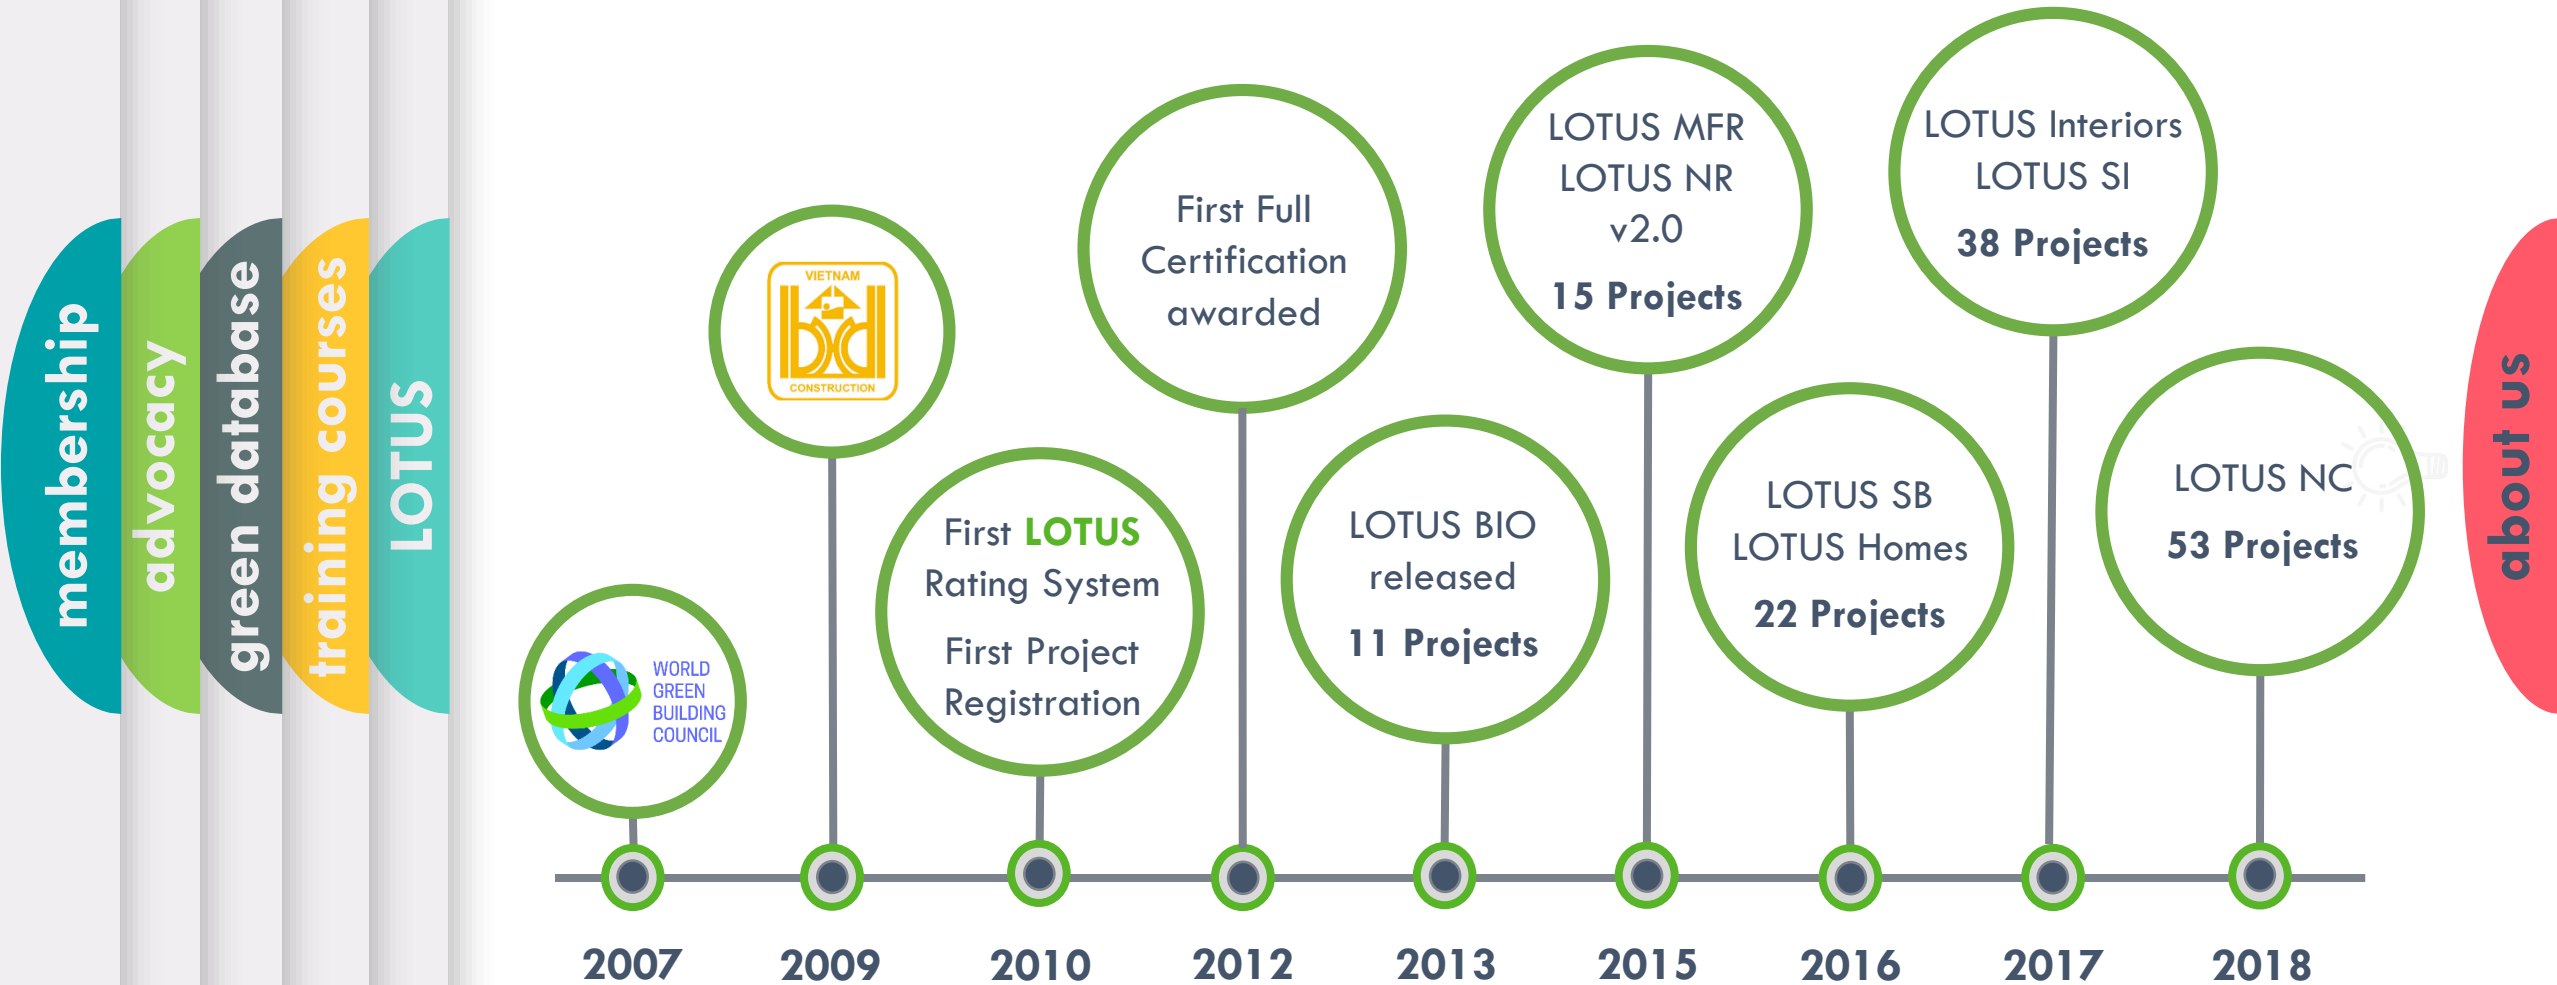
membership

advocacy

green database

training courses

LOTUS

WORLD GREEN BUILDING COUNCIL

VIETNAM CONSTRUCTION

First LOTUS Rating System

First Project Registration

First Full Certification awarded

LOTUS BIO released

11 Projects

LOTUS MFR
LOTUS NR v2.0

15 Projects

LOTUS SB
LOTUS Homes

22 Projects

LOTUS Interiors
LOTUS SI

38 Projects

LOTUS NC

53 Projects

about us

2007 2009 2010 2012 2013 2015 2016 2017 2018